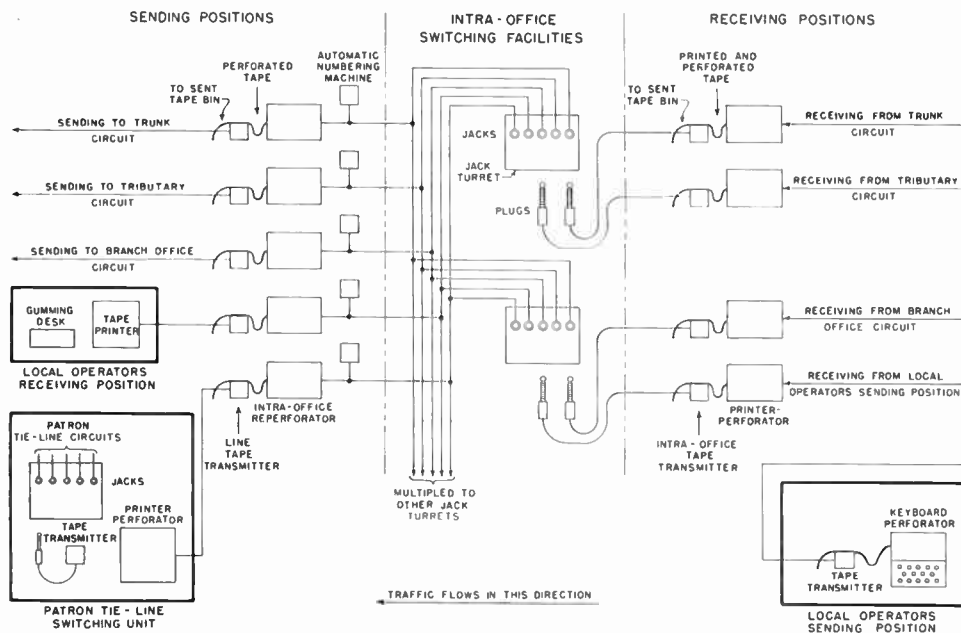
SENDING POSITIONS

INTRA-OFFICE SWITCHING FACILITIES

RECEIVING POSITIONS

PERFORATED TAPE

AUTOMATIC NUMBERING MACHINE

TO SENT TAPE BIN

SENDING TO TRUNK CIRCUIT

SENDING TO TRIBUTARY CIRCUIT

SENDING TO BRANCH OFFICE CIRCUIT

GUMMING DESK

TAPE PRINTER

LOCAL OPERATORS RECEIVING POSITION

PATRON TIE-LINE CIRCUITS

JACKS

TAPE TRANSMITTER

PRINTER PERFORATOR

PATRON TIE-LINE SWITCHING UNIT

LINE TAPE TRANSMITTER

INTRA-OFFICE REPERFORATOR

JACKS

JACK TURRET

PLUGS

MULTIPLED TO OTHER JACK TURRETS

TRAFFIC FLOWS IN THIS DIRECTION

PRINTED AND PERFORATED TAPE

TO SENT TAPE BIN

RECEIVING FROM TRUNK CIRCUIT

RECEIVING FROM TRIBUTARY CIRCUIT

RECEIVING FROM BRANCH OFFICE CIRCUIT

RECEIVING FROM LOCAL OPERATORS SENDING POSITION

PRINTER-PERFORATOR

INTRA-OFFICE TAPE TRANSMITTER

KEYBOARD PERFORATOR

TAPE TRANSMITTER

LOCAL OPERATORS SENDING POSITION